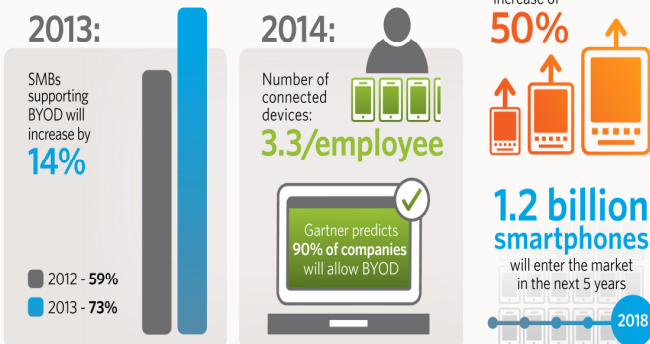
2013:

SMBs supporting BYOD will increase by 14%

2012 - 59%

2013 - 73%

2014:

Number of connected devices:

3.3/employee

Gartner predicts 90% of companies will allow BYOD

increase of

50%

1.2 billion smartphones

will enter the market in the next 5 years

2018